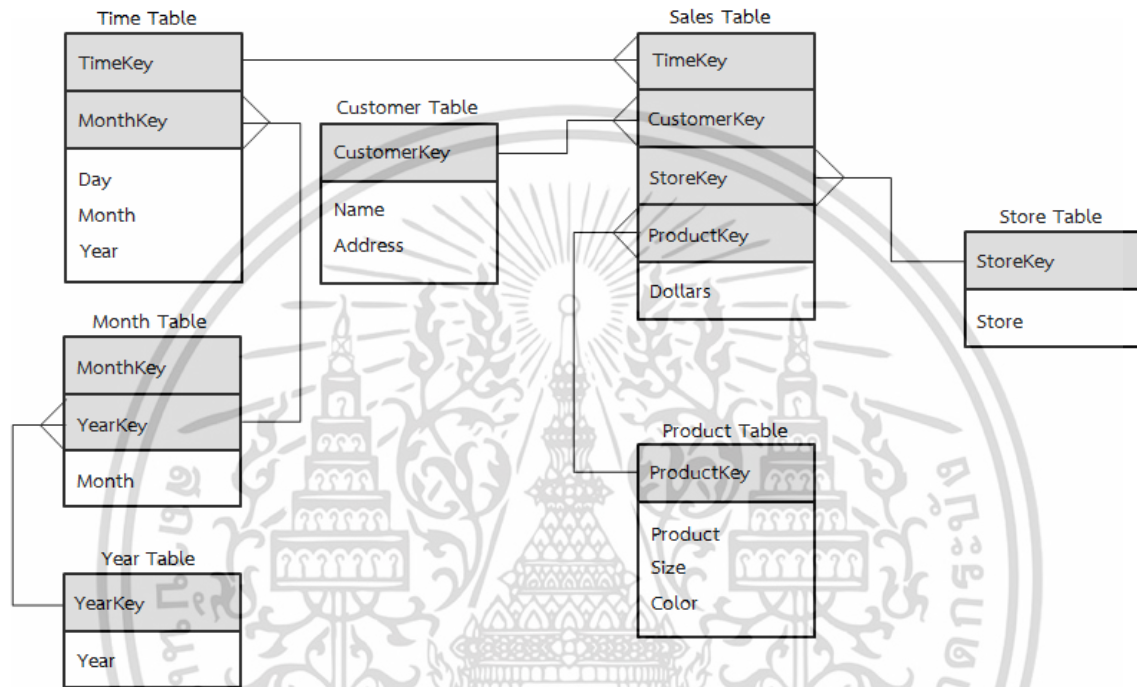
Time Table

TimeKey

MonthKey

Day
Month
Year

Customer Table

CustomerKey

Name
Address

Sales Table

TimeKey

CustomerKey

StoreKey

ProductKey

Dollars

Store Table

StoreKey

Store

Month Table

MonthKey

YearKey

Month

Product Table

ProductKey

Product
Size
Color

Year Table

YearKey

Year